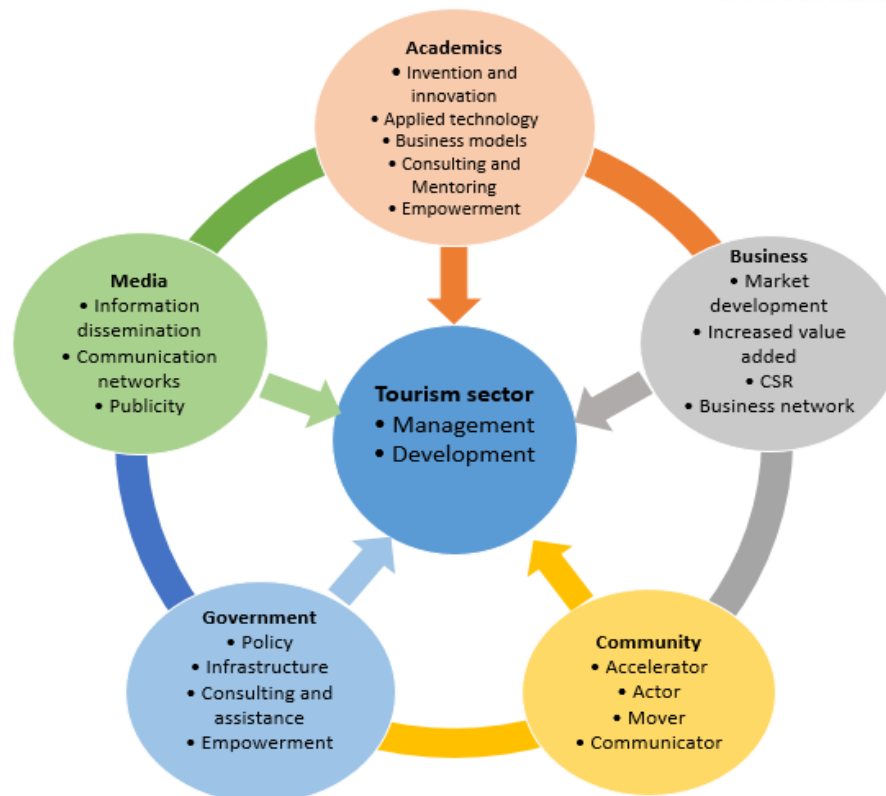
Academics
• Invention and innovation
• Applied technology
• Business models
• Consulting and Mentoring
• Empowerment

Media
• Information dissemination
• Communication networks
• Publicity

Business
• Market development
• Increased value added
• CSR
• Business network

Tourism sector
• Management
• Development

Government
• Policy
• Infrastructure
• Consulting and assistance
• Empowerment

Community
• Accelerator
• Actor
• Mover
• Communicator